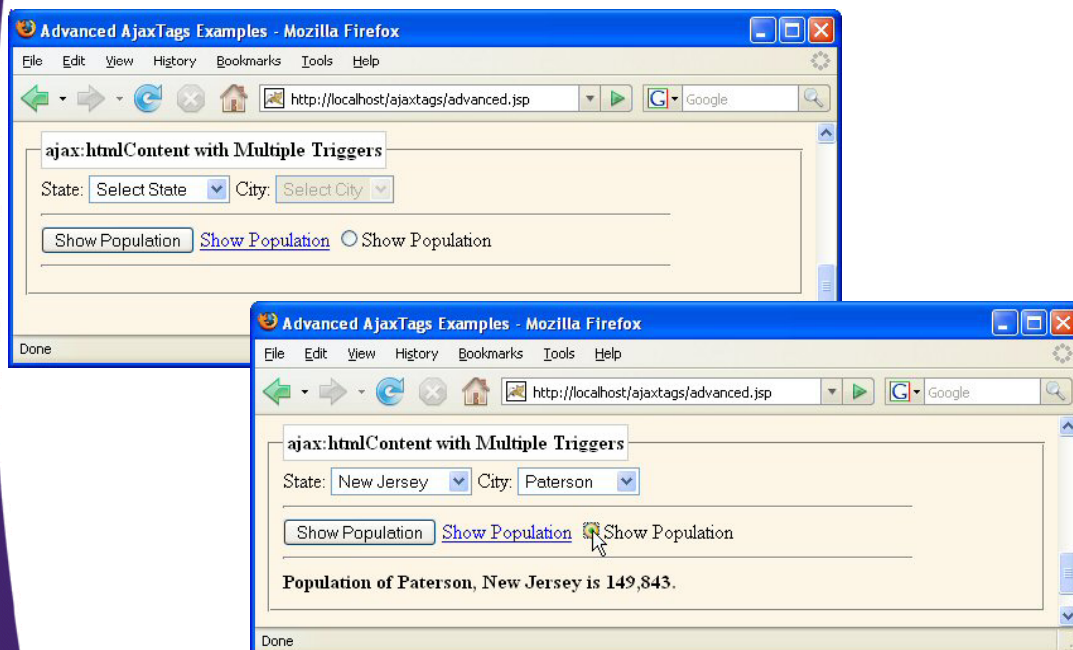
Advanced AjaxTags Examples - Mozilla Firefox

File Edit View History Bookmarks Tools Help

http://localhost/ajaxtags/advanced.jsp

Google

ajax:htmlContent with Multiple Triggers

State: Select State City: Select City

Show Population Show Population Show Population

Done

Advanced AjaxTags Examples - Mozilla Firefox

File Edit View History Bookmarks Tools Help

http://localhost/ajaxtags/advanced.jsp

Google

ajax:htmlContent with Multiple Triggers

State: New Jersey City: Paterson

Show Population Show Population Show Population

Population of Paterson, New Jersey is 149,843.

Done